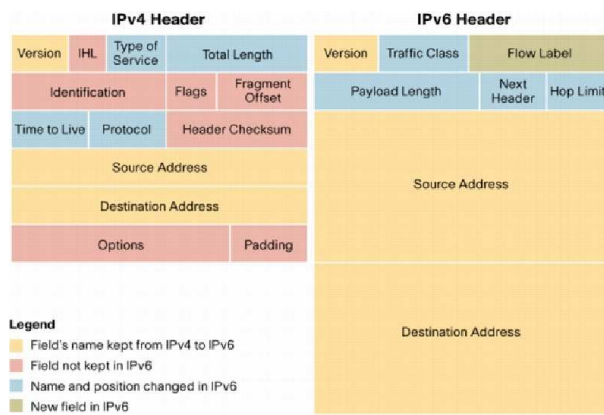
IPv4 Header

Version | IHL | Type of Service | Total Length

Identification | Flags | Fragment Offset

Time to Live | Protocol | Header Checksum

Source Address

Destination Address

Options | Padding

IPv6 Header

Version | Traffic Class | Flow Label

Payload Length | Next Header | Hop Limit

Source Address

Destination Address

Legend
Field's name kept from IPv4 to IPv6
Field not kept in IPv6
Name and position changed in IPv6
New field in IPv6